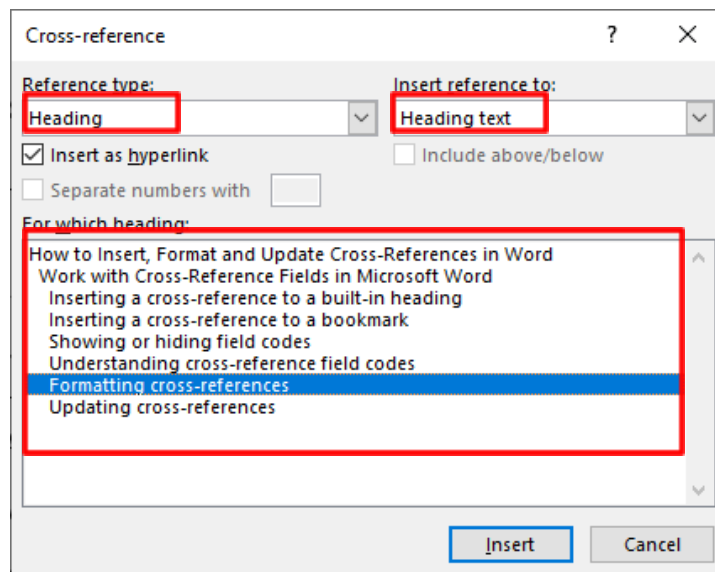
Cross-reference ? X

Reference type:
Heading

Insert reference to:
Heading text

Insert as hyperlink

Include above/below

Separate numbers with

For which heading:

How to Insert, Format and Update Cross-References in Word
Work with Cross-Reference Fields in Microsoft Word
Inserting a cross-reference to a built-in heading
Inserting a cross-reference to a bookmark
Showing or hiding field codes
Understanding cross-reference field codes
Formatting cross-references
Updating cross-references

Insert

Cancel